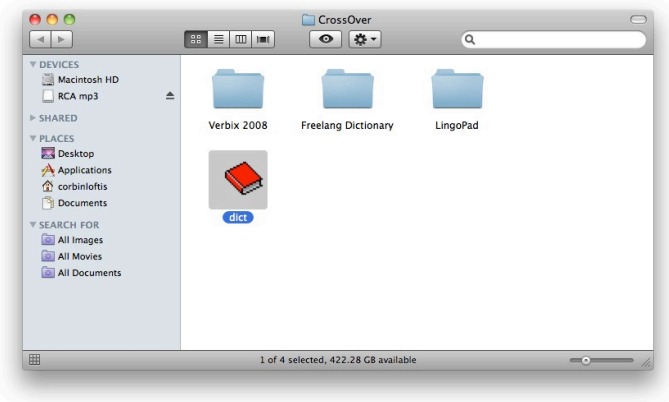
CrossOver

DEVICES
Macintosh HD
RCA mp3
SHARED
PLACES
Desktop
Applications
corbinloftis
Documents
SEARCH FOR
All Images
All Movies
All Documents

Verbix 2008
Freelang Dictionary
LingoPad
dict

1 of 4 selected, 422.28 GB available